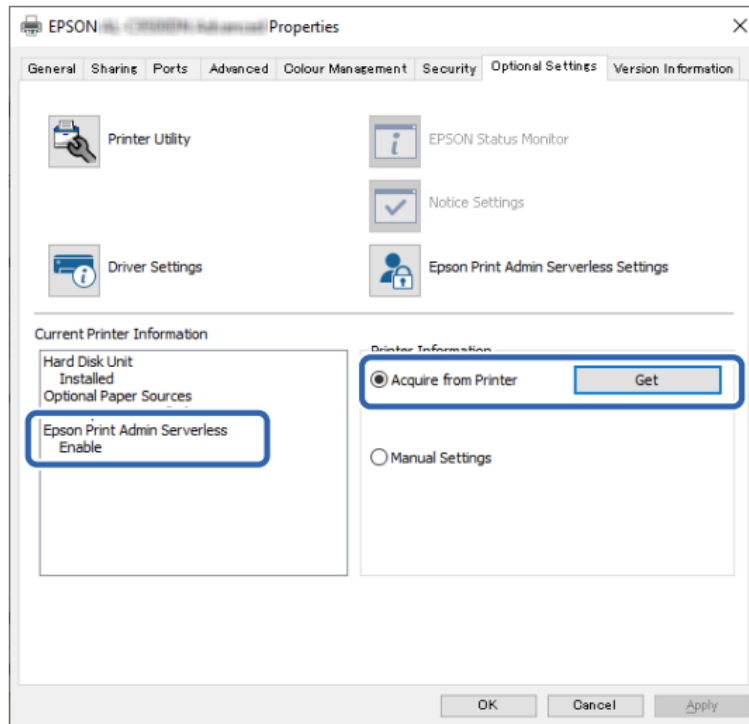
EPSON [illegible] Properties

General | Sharing | Ports | Advanced | Colour Management | Security | Optional Settings | Version Information

Printer Utility

EPSON Status Monitor

Notice Settings

Driver Settings

Epson Print Admin Serverless Settings

Current Printer Information

Hard Disk Unit
Installed
Optional Paper Sources
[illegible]
Epson Print Admin Serverless
Enable

Printer Information

Acquire from Printer

Get

Manual Settings

OK

Cancel

Apply